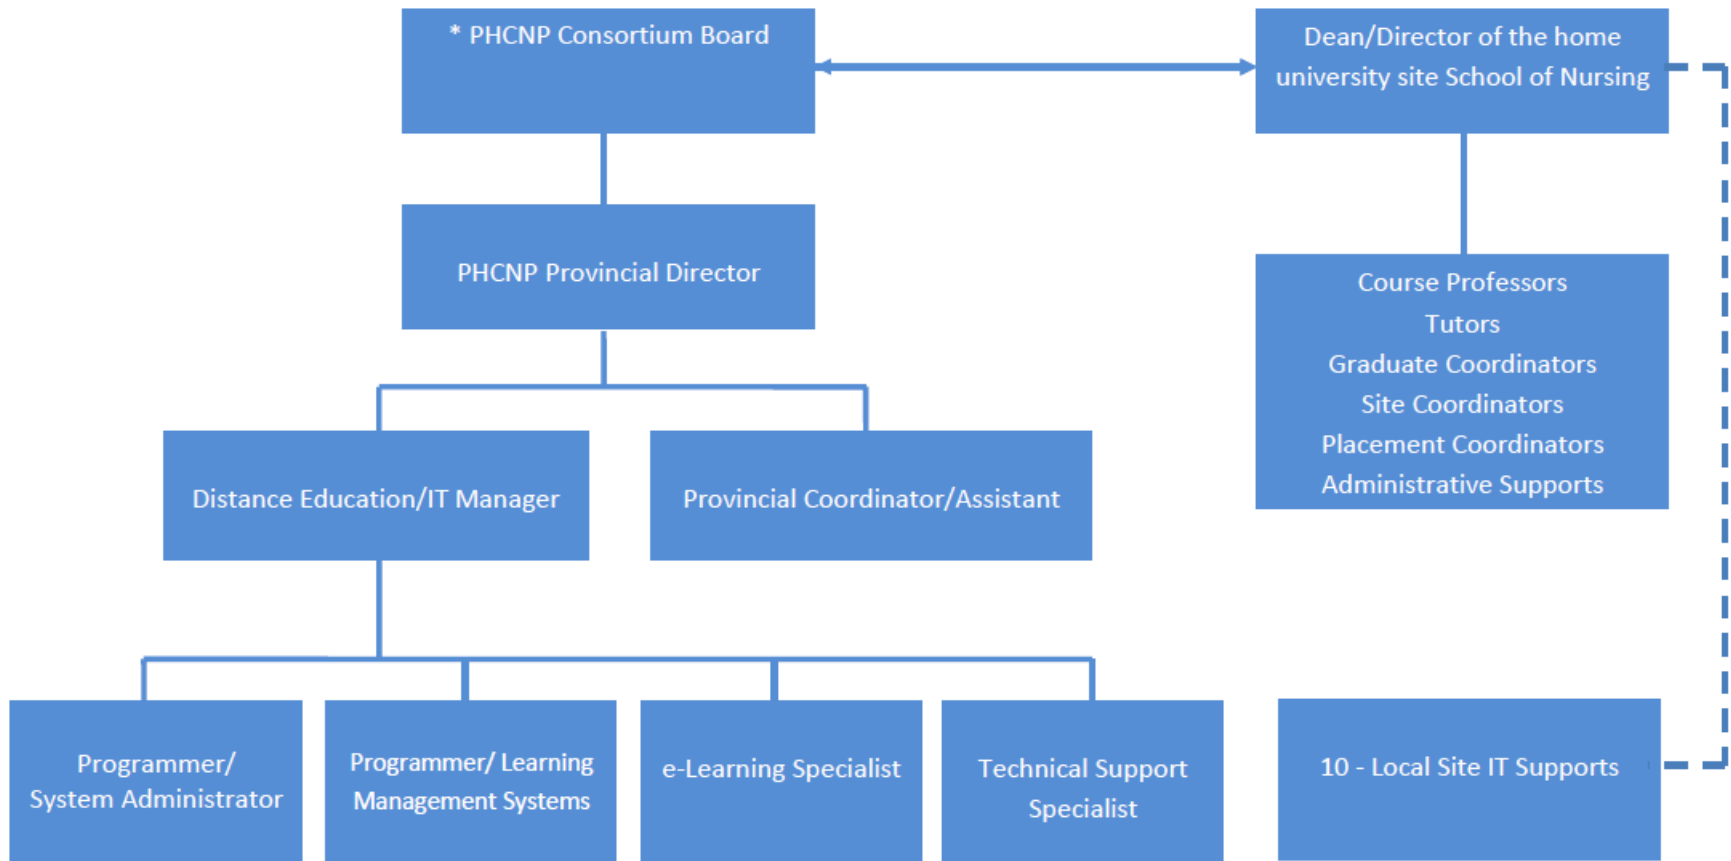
* PHCNP Consortium Board

Dean/Director of the home university site School of Nursing

PHCNP Provincial Director

Course Professors
Tutors
Graduate Coordinators
Site Coordinators
Placement Coordinators
Administrative Supports

Distance Education/IT Manager

Provincial Coordinator/Assistant

Programmer/ System Administrator

Programmer/ Learning Management Systems

e-Learning Specialist

Technical Support Specialist

10 - Local Site IT Supports